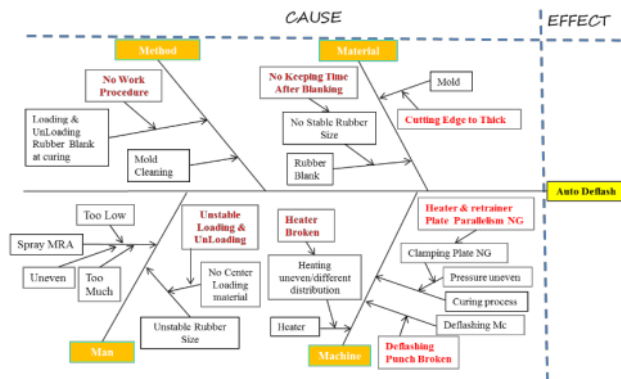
CAUSE

EFFECT

Method

Material

No Work Procedure

No Keeping Time After Blanking

Mold

Loading & UnLoading Rubber Blank at curing

No Stable Rubber Size

Cutting Edge to Thick

Mold Cleaning

Rubber Blank

Auto Deflash

Too Low

Unstable Loading & UnLoading

Heater Broken

Heater & retrainer Plate Parallelism NG

Spray MRA

Heating uneven/different distribution

Clamping Plate NG

Uneven

Too Much

No Center Loading material

Pressure uneven

Curing process

Heater

Deflashing Mc

Unstable Rubber Size

Man

Machine

Deflashing Punch Broken